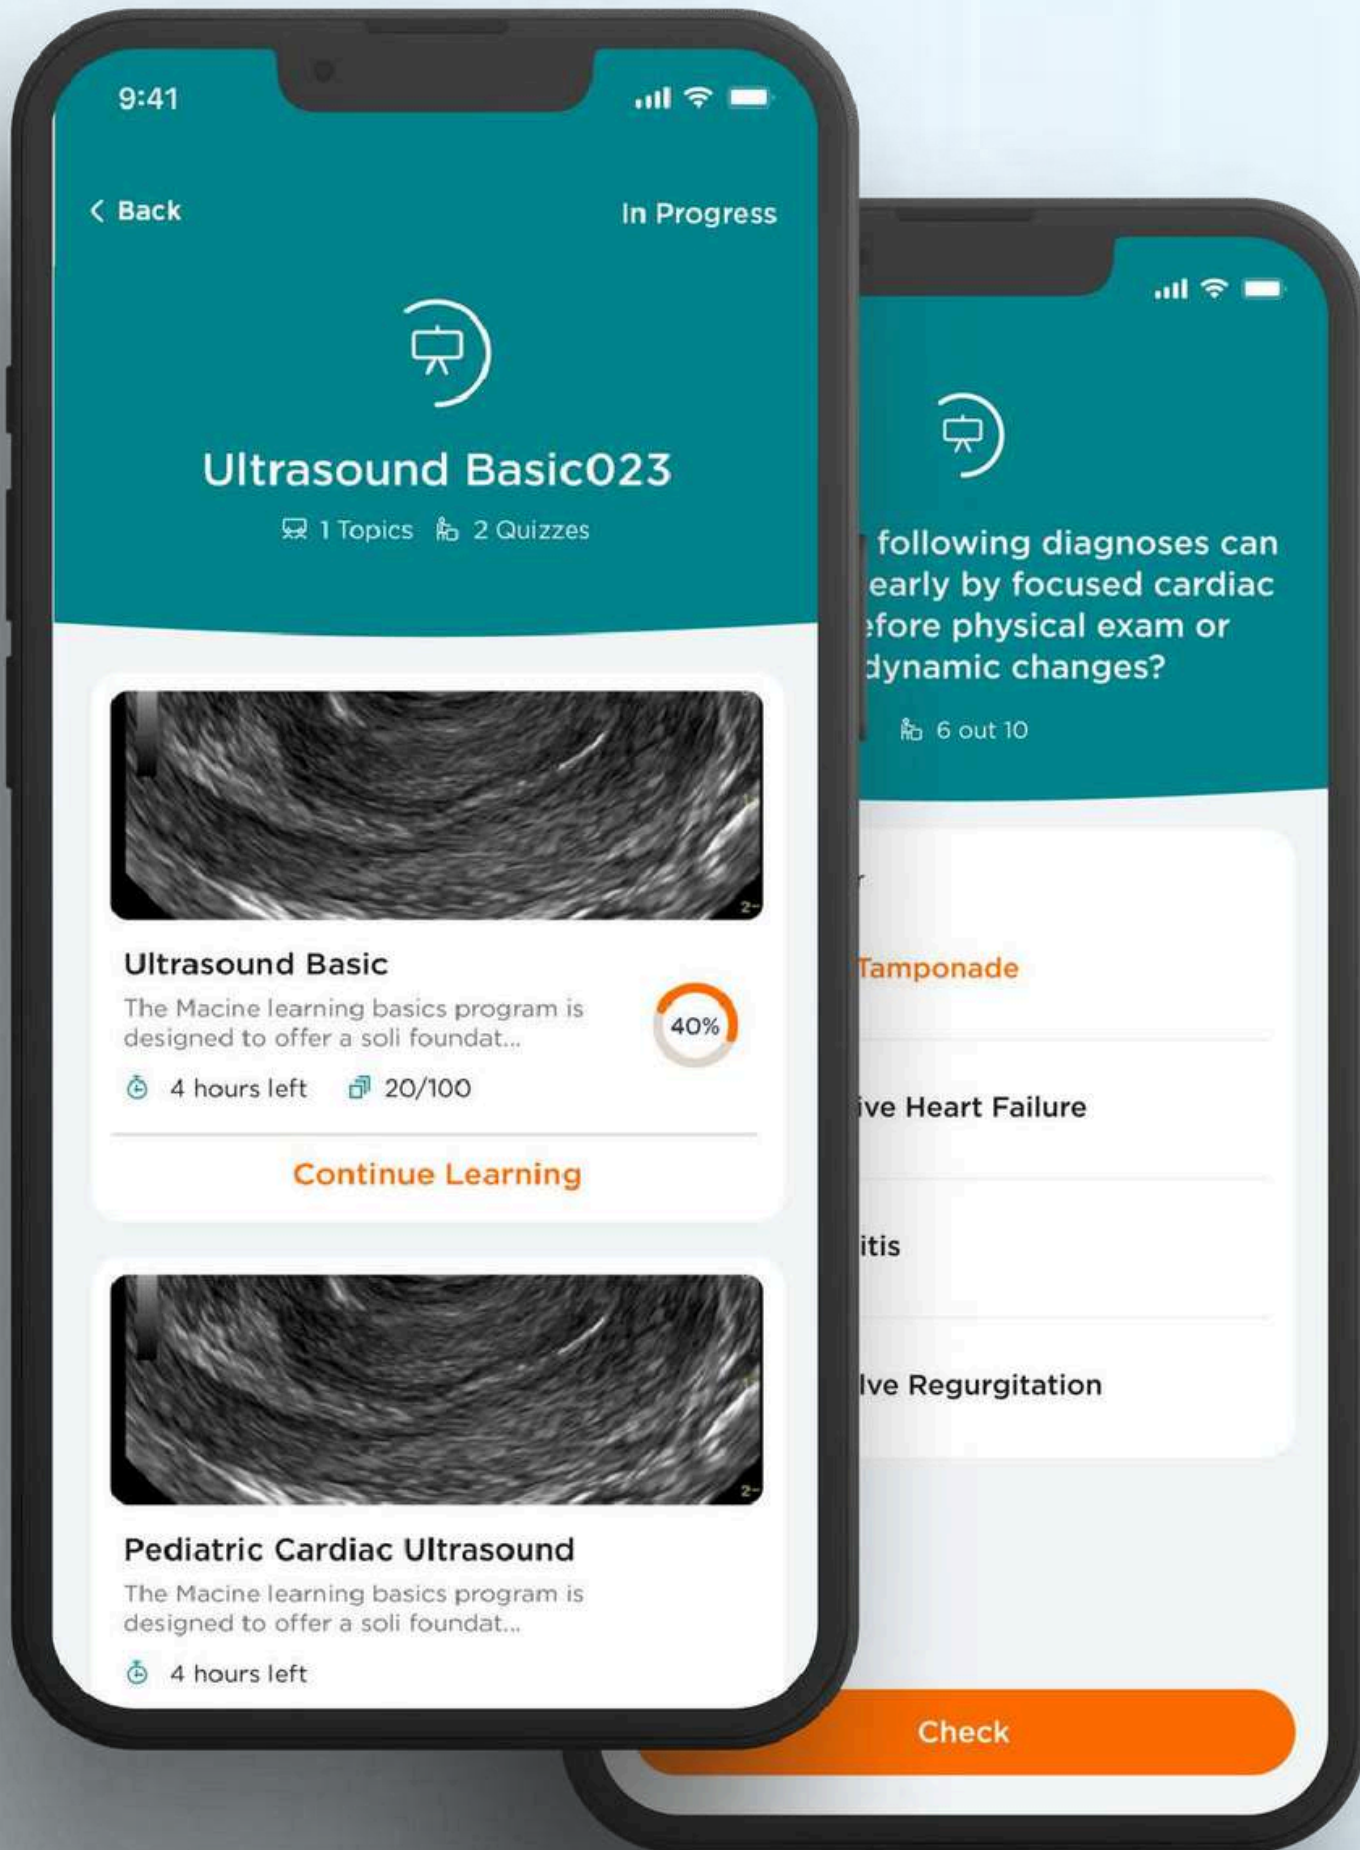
9:41

< Back

In Progress

Ultrasound Basic023

1 Topics 2 Quizzes

Ultrasound Basic

The Macine learning basics program is designed to offer a soli foundat...

40%

4 hours left 20/100

Continue Learning

Pediatric Cardiac Ultrasound

The Macine learning basics program is designed to offer a soli foundat...

4 hours left

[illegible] following diagnoses can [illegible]early by focused cardiac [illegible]fore physical exam or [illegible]dynamic changes?

6 out 10

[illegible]Tamponade

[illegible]ive Heart Failure

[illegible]itis

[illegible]lve Regurgitation

Check